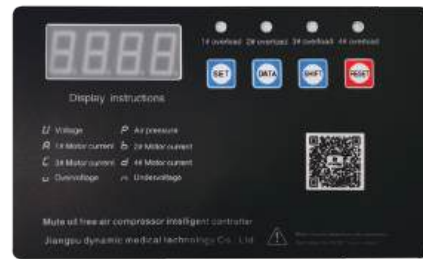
1# overload 2# overload 3# overload 4# overload

SET DATA SHIFT RESET

Display instructions

U Voltage
P Air pressure
A 1# Motor current
b 2# Motor current
C 3# Motor current
d 4# Motor current
u Overvoltage
n Undervoltage

Mute oil free air compressor intelligent controller

Jiangsu dynamic medical technology Co., Ltd

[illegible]